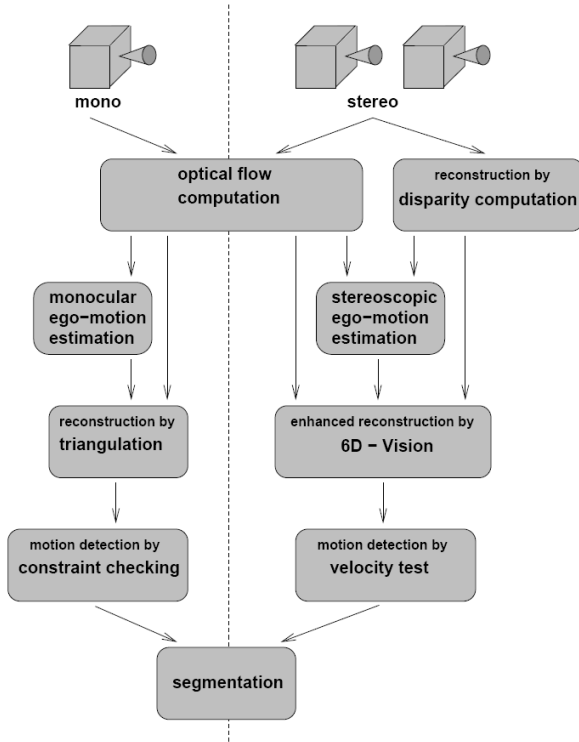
mono

stereo

optical flow computation

reconstruction by disparity computation

monocular ego-motion estimation

stereoscopic ego-motion estimation

reconstruction by triangulation

enhanced reconstruction by 6D - Vision

motion detection by constraint checking

motion detection by velocity test

segmentation